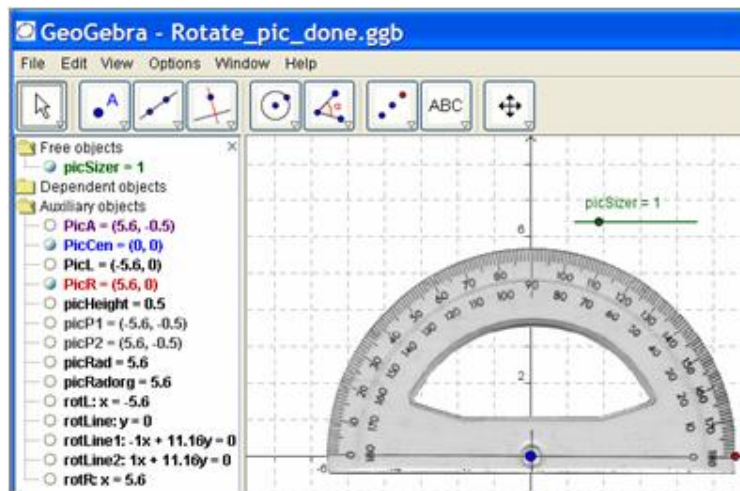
GeoGebra - Rotate_pic_done.ggb

File Edit View Options Window Help

ABC

Free objects
picSizer = 1
Dependent objects
Auxiliary objects
PicA = (5.6, -0.5)
PicCen = (0, 0)
PicL = (-5.6, 0)
PicR = (5.6, 0)
picHeight = 0.5
picP1 = (-5.6, -0.5)
picP2 = (5.6, -0.5)
picRad = 5.6
picRadorg = 5.6
rotL: x = -5.6
rotLine: y = 0
rotLine1: -1x + 11.16y = 0
rotLine2: 1x + 11.16y = 0
rotR: x = 5.6

picSizer = 1

6

2

-6

0 10 20 30 40 50 60 70 80 90 100 110 120 130 140 150 160 170 180
180 170 160 150 140 130 120 110 100 90 80 70 60 50 40 30 20 10 0